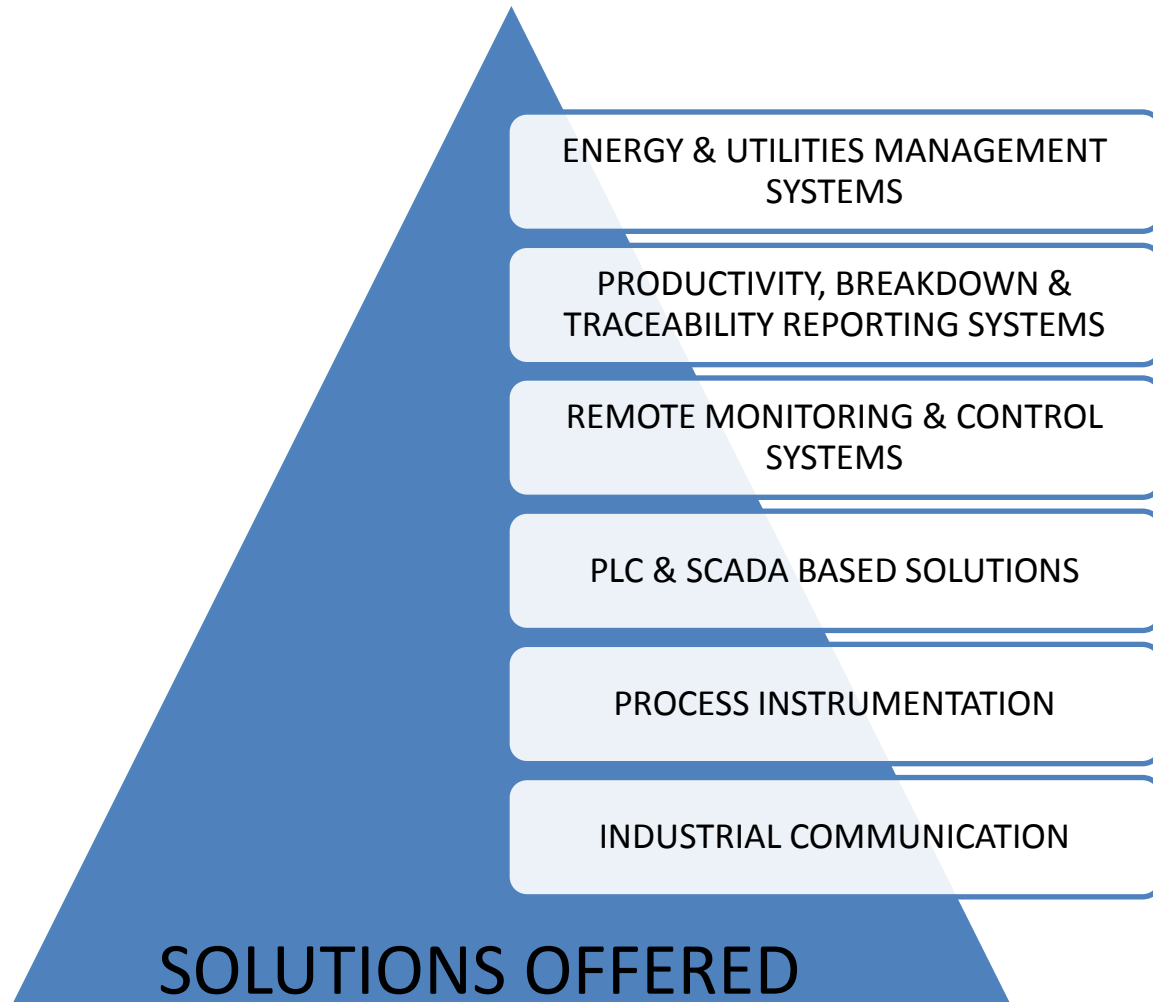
ENERGY & UTILITIES MANAGEMENT SYSTEMS

PRODUCTIVITY, BREAKDOWN & TRACEABILITY REPORTING SYSTEMS

REMOTE MONITORING & CONTROL SYSTEMS

PLC & SCADA BASED SOLUTIONS

PROCESS INSTRUMENTATION

INDUSTRIAL COMMUNICATION

SOLUTIONS OFFERED